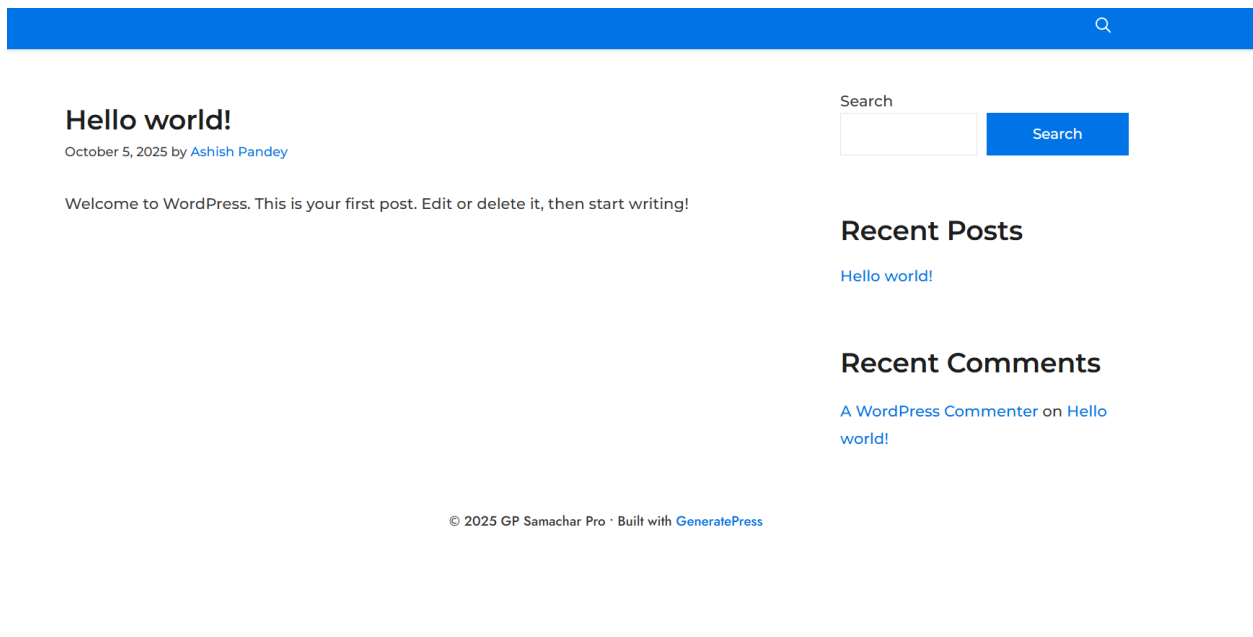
Hello world!

October 5, 2025 by Ashish Pandey

Welcome to WordPress. This is your first post. Edit or delete it, then start writing!

Search

Search

Recent Posts

Hello world!

Recent Comments

A WordPress Commenter on Hello world!

© 2025 GP Samachar Pro · Built with GeneratePress